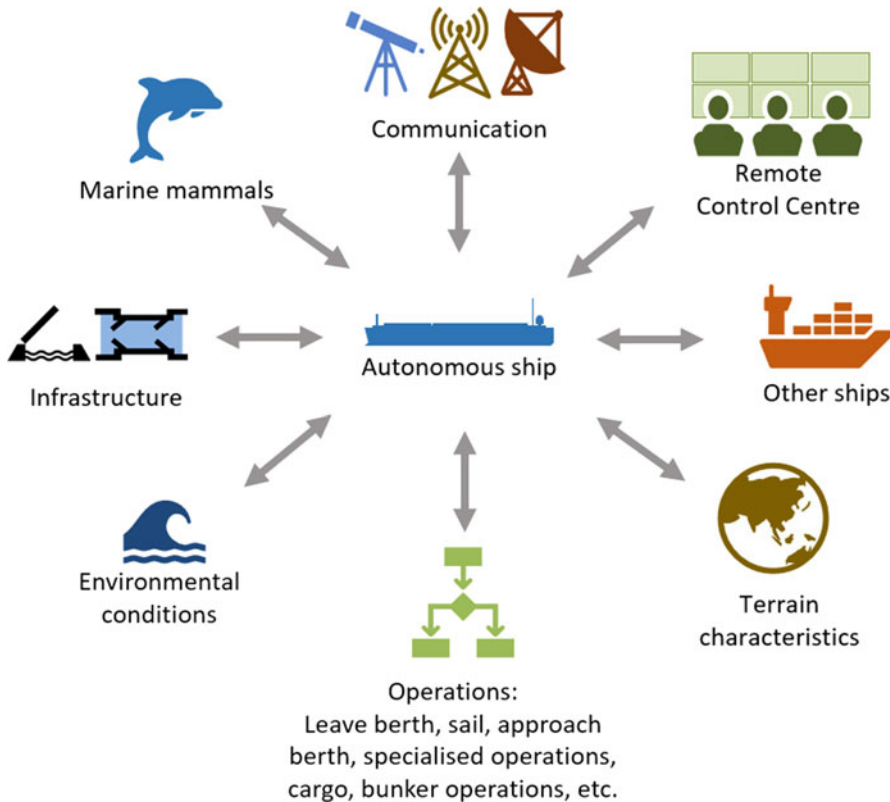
Communication

Marine mammals

Remote Control Centre

Infrastructure

Autonomous ship

Other ships

Environmental conditions

Terrain characteristics

Operations: Leave berth, sail, approach berth, specialised operations, cargo, bunker operations, etc.